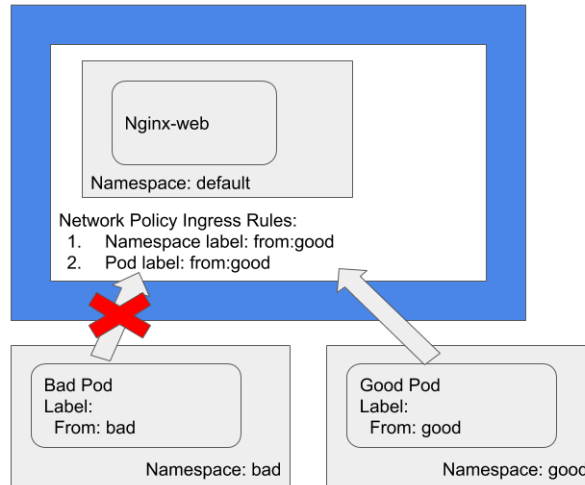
Nginx-web

Namespace: default

Network Policy Ingress Rules:
1. Namespace label: from:good
2. Pod label: from:good

Bad Pod
Label:
From: bad

Namespace: bad

Good Pod
Label:
From: good

Namespace: good